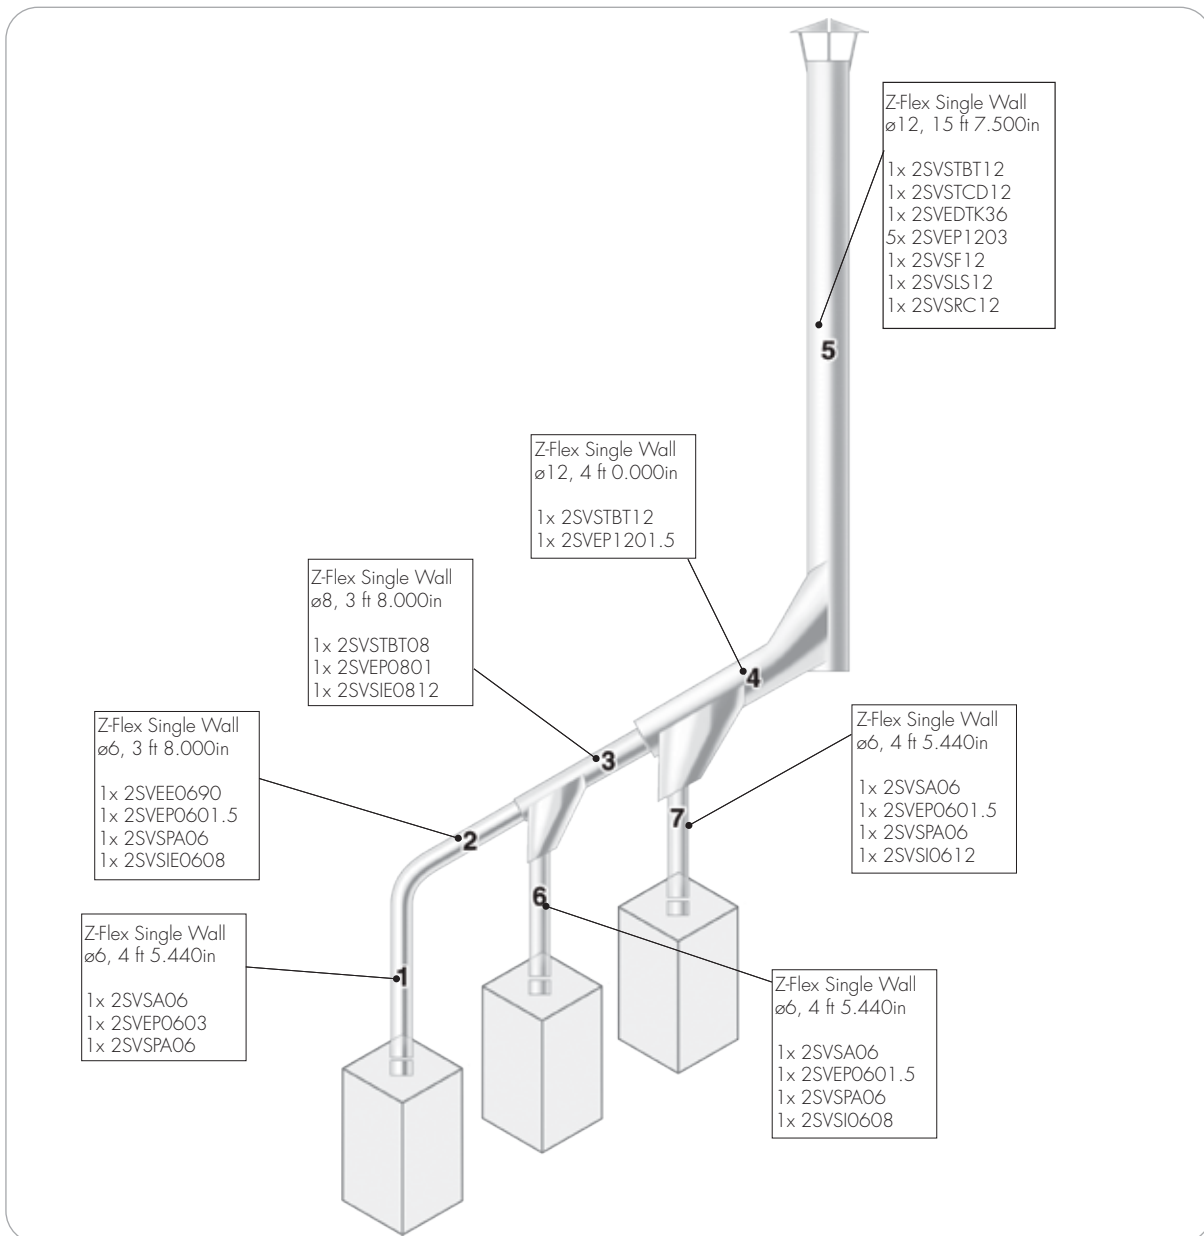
Z-Flex Single Wall
ø12, 15 ft 7.500in

1x 2SVSTBT12
1x 2SVSTCD12
1x 2SVEDTK36
5x 2SVEP1203
1x 2SVSF12
1x 2SVSLS12
1x 2SVSRC12

5

Z-Flex Single Wall
ø12, 4 ft 0.000in

1x 2SVSTBT12
1x 2SVEP1201.5

Z-Flex Single Wall
ø8, 3 ft 8.000in

1x 2SVSTBT08
1x 2SVEP0801
1x 2SVSIE0812

4

Z-Flex Single Wall
ø6, 4 ft 5.440in

1x 2SVSA06
1x 2SVEP0601.5
1x 2SVSPA06
1x 2SVSI0612

Z-Flex Single Wall
ø6, 3 ft 8.000in

1x 2SVEE0690
1x 2SVEP0601.5
1x 2SVSPA06
1x 2SVSIE0608

3

7

2

6

Z-Flex Single Wall
ø6, 4 ft 5.440in

1x 2SVSA06
1x 2SVEP0603
1x 2SVSPA06

1

Z-Flex Single Wall
ø6, 4 ft 5.440in

1x 2SVSA06
1x 2SVEP0601.5
1x 2SVSPA06
1x 2SVSI0608